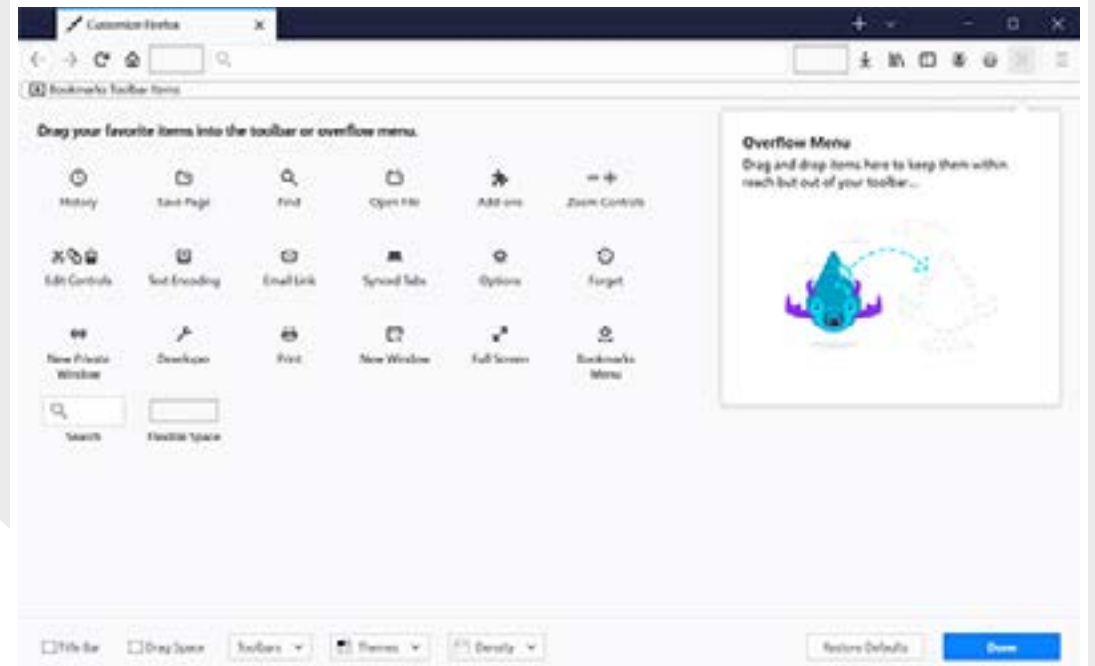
Customize Firefox

Bookmarks Toolbar Items

Drag your favorite items into the toolbar or overflow menu.

History
Save Page
Find
Open File
Add-ons
Zoom Controls
Edit Controls
Text Encoding
Email Link
Synced Tabs
Options
Forget
New Private Window
Developer
Print
New Window
Full Screen
Bookmarks Menu
Search
Flexible Space

Overflow Menu
Drag and drop items here to keep them within reach but out of your toolbar…

Title Bar
Drag Space
Toolbars
Themes
Density
Restore Defaults
Done